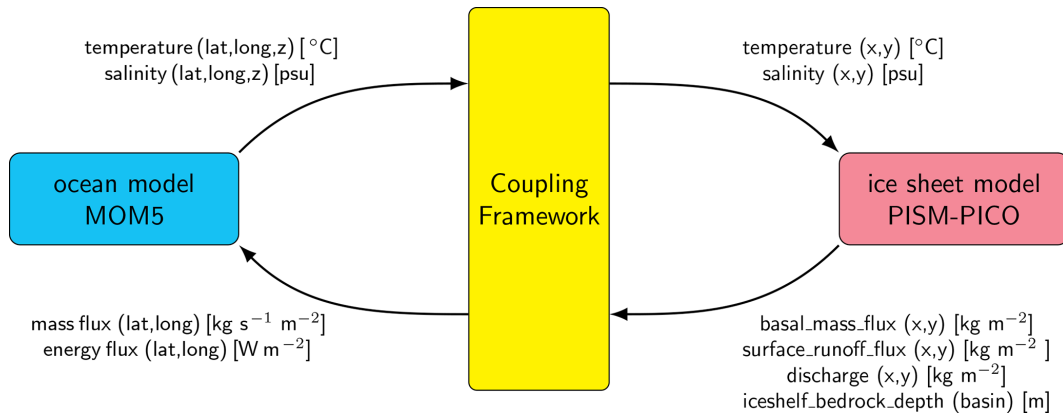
temperature (lat,long,z) [$^\circ$C]
salinity (lat,long,z) [psu]

ocean model
MOM5

Coupling
Framework

temperature (x,y) [$^\circ$C]
salinity (x,y) [psu]

ice sheet model
PISM-PICO

mass flux (lat,long) [kg $s^{-1}$ $m^{-2}$]
energy flux (lat,long) [W $m^{-2}$]

basal_mass_flux (x,y) [kg $m^{-2}$]
surface_runoff_flux (x,y) [kg $m^{-2}$ ]
discharge (x,y) [kg $m^{-2}$]
iceshelf_bedrock_depth (basin) [m]